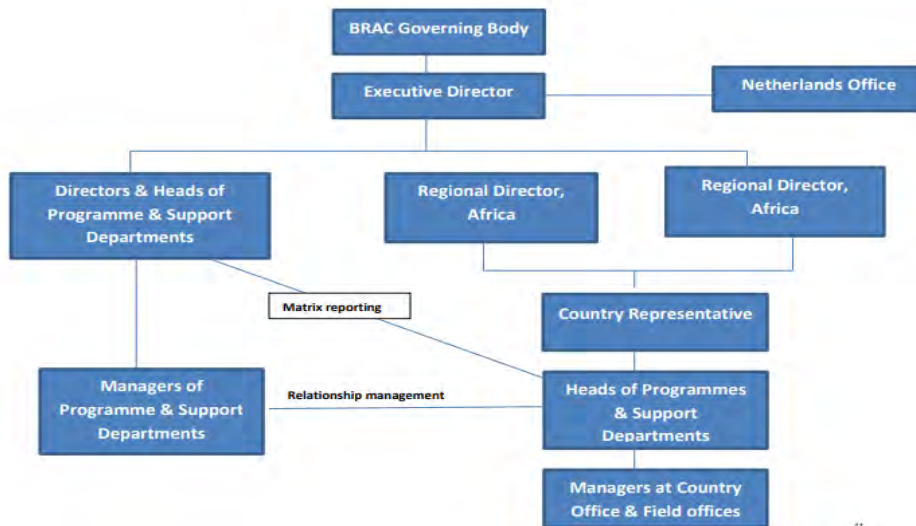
BRAC Governing Body

Executive Director

Netherlands Office

Directors & Heads of Programme & Support Departments

Regional Director, Africa

Regional Director, Africa

Matrix reporting

Country Representative

Managers of Programme & Support Departments

Relationship management

Heads of Programmes & Support Departments

Managers at Country Office & Field offices